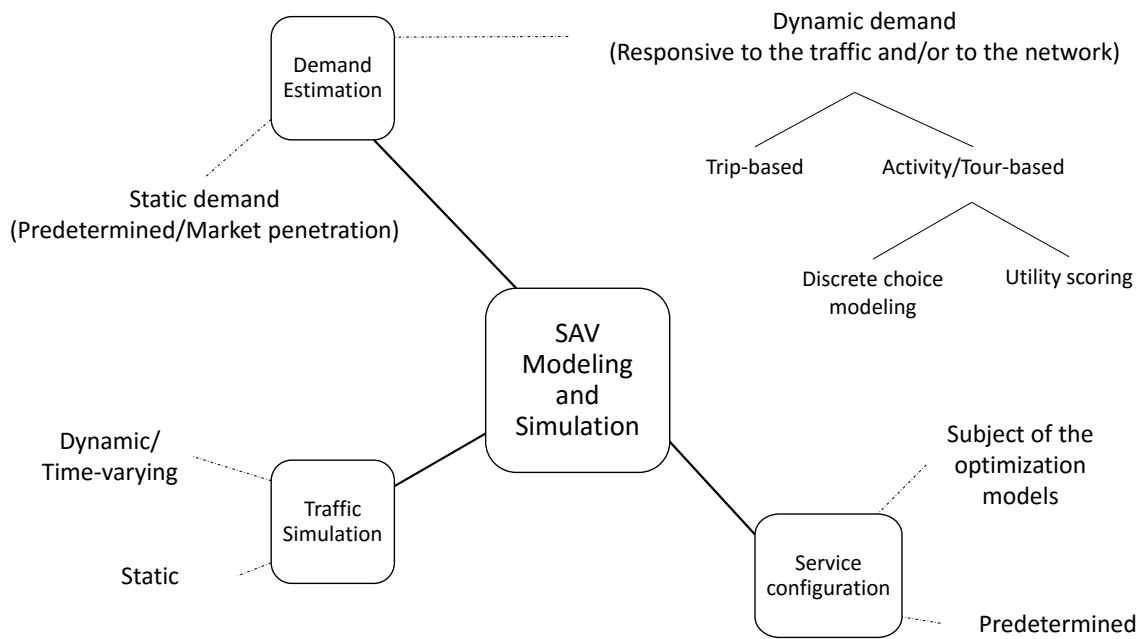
Demand Estimation

Dynamic demand
(Responsive to the traffic and/or to the network)

Trip-based

Activity/Tour-based

Discrete choice modeling

Utility scoring

Static demand
(Predetermined/Market penetration)

SAV Modeling and Simulation

Dynamic/
Time-varying

Traffic Simulation

Static

Subject of the optimization models

Service configuration

Predetermined